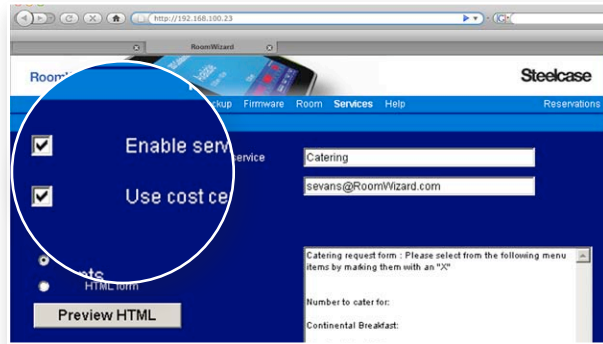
http://192.168.100.23

RoomWizard

Room

Steelcase

ckup Firmware Room Services Help Reservations

Enable serv

Use cost ce

service

Catering

sevans@RoomWizard.com

HTML form

Preview HTML

Catering request form : Please select from the following menu items by marking them with an "X"

Number to cater for:

Continental Breakfast: